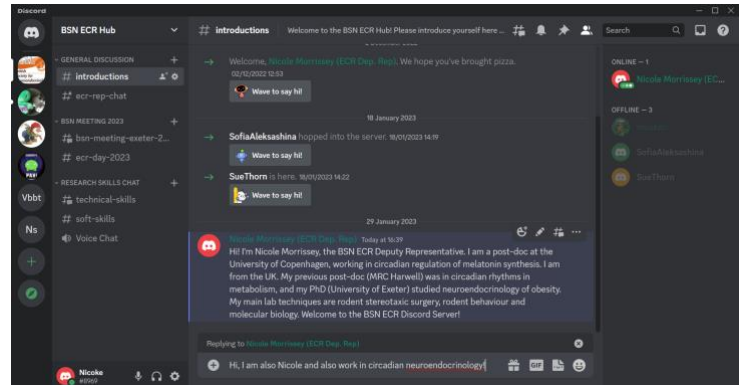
Discord

BSN ECR Hub

# introductions Welcome to the BSN ECR Hub! Please introduce yourself here ...

Search

GENERAL DISCUSSION

# introductions

# ecr-rep-chat

BSN MEETING 2023

# bsn-meeting-exeter-2...

# ecr-day-2023

RESEARCH SKILLS CHAT

# technical-skills

# soft-skills

Voice Chat

Vbbt

Ns

Welcome, Nicole Morrissey (ECR Dep. Rep). We hope you've brought pizza. 02/12/2022 12:53

Wave to say hi!

18 January 2023

SofiaAleksashina hopped into the server. 18/01/2023 14:19

Wave to say hi!

SueThorn is here. 18/01/2023 14:22

Wave to say hi!

29 January 2023

Nicole Morrissey (ECR Dep. Rep) Today at 16:39

Hi! I'm Nicole Morrissey, the BSN ECR Deputy Representative. I am a post-doc at the University of Copenhagen, working in circadian regulation of melatonin synthesis. I am from the UK. My previous post-doc (MRC Harwell) was in circadian rhythms in metabolism, and my PhD (University of Exeter) studied neuroendocrinology of obesity. My main lab techniques are rodent stereotaxic surgery, rodent behaviour and molecular biology. Welcome to the BSN ECR Discord Server!

Replying to Nicole Morrissey (ECR Dep. Rep)

Hi, I am also Nicole and also work in circadian neuroendocrinology

Nicole #8969

ONLINE — 1

Nicole Morrissey (EC...

OFFLINE — 3

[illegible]

SofiaAleksashina

SueThorn